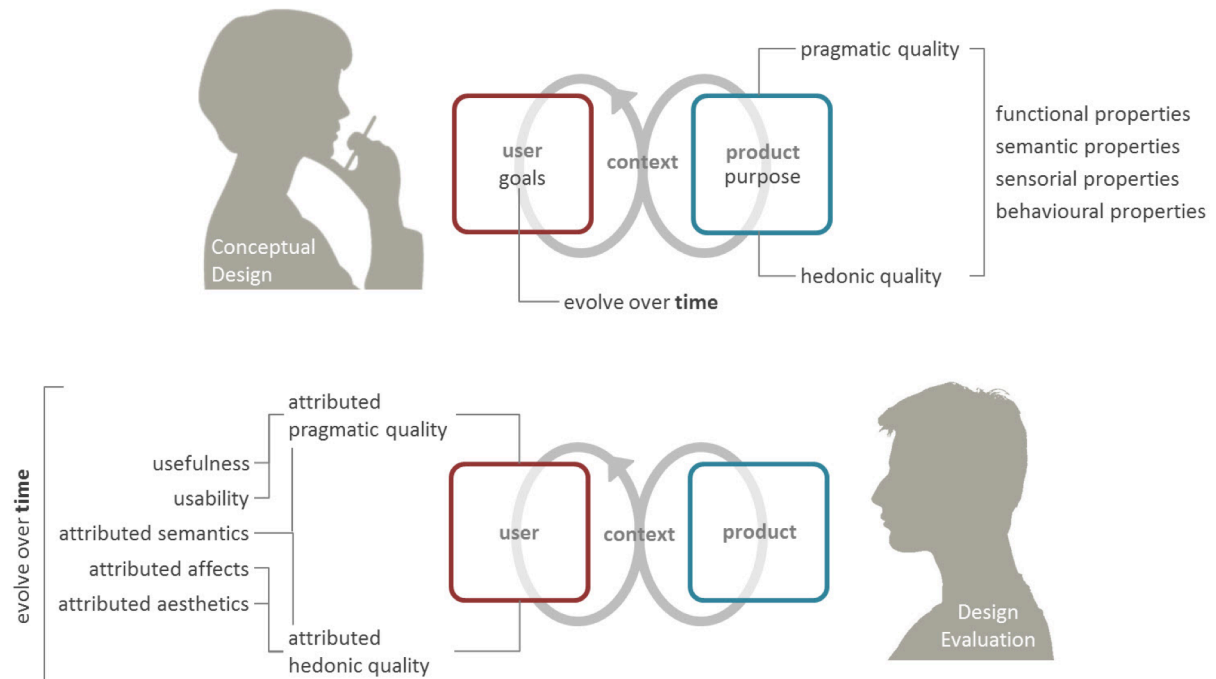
Conceptual Design

user
goals

context

product
purpose

pragmatic quality

hedonic quality

functional properties
semantic properties
sensorial properties
behavioural properties

evolve over **time**

evolve over **time**

usefulness
usability
attributed semantics
attributed affects
attributed aesthetics

attributed pragmatic quality

attributed hedonic quality

user

context

product

Design Evaluation